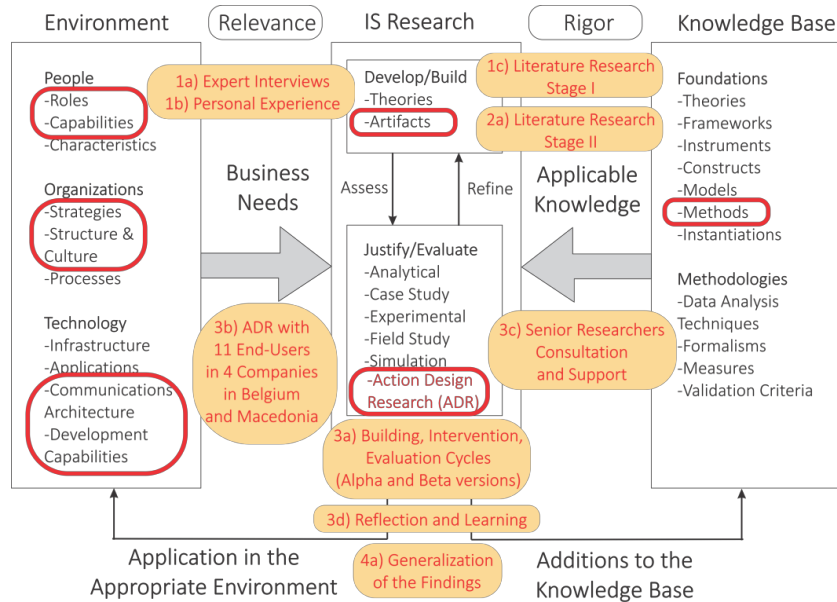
Environment

Relevance

IS Research

Rigor

Knowledge Base

People
-Roles
-Capabilities
-Characteristics

Organizations
-Strategies
-Structure & Culture
-Processes

Technology
-Infrastructure
-Applications
-Communications Architecture
-Development Capabilities

1a) Expert Interviews
1b) Personal Experience

Business Needs

3b) ADR with 11 End-Users in 4 Companies in Belgium and Macedonia

Develop/Build
-Theories
-Artifacts

1c) Literature Research Stage I

2a) Literature Research Stage II

Assess

Refine

Justify/Evaluate
-Analytical
-Case Study
-Experimental
-Field Study
-Simulation
-Action Design Research (ADR)

Applicable Knowledge

3c) Senior Researchers Consultation and Support

Foundations
-Theories
-Frameworks
-Instruments
-Constructs
-Models
-Methods
-Instantiations

Methodologies
-Data Analysis Techniques
-Formalisms
-Measures
-Validation Criteria

3a) Building, Intervention, Evaluation Cycles (Alpha and Beta versions)

3d) Reflection and Learning

Application in the Appropriate Environment

4a) Generalization of the Findings

Additions to the Knowledge Base